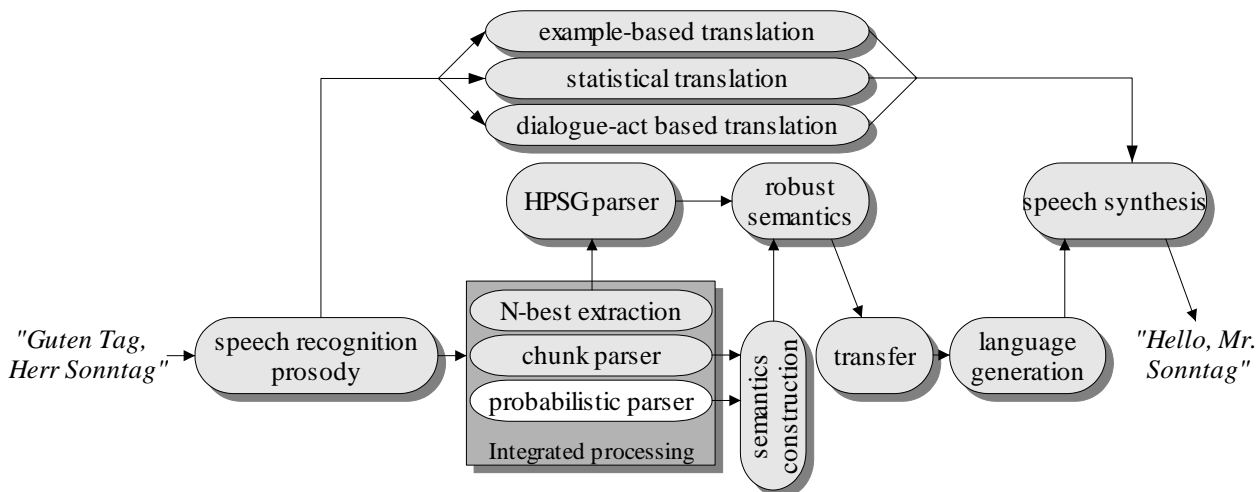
example-based translation
statistical translation
dialogue-act based translation
HPSG parser
robust semantics
speech synthesis
"Guten Tag, Herr Sonntag"
speech recognition prosody
N-best extraction
chunk parser
probabilistic parser
Integrated processing
semantics construction
transfer
language generation
"Hello, Mr. Sonntag"